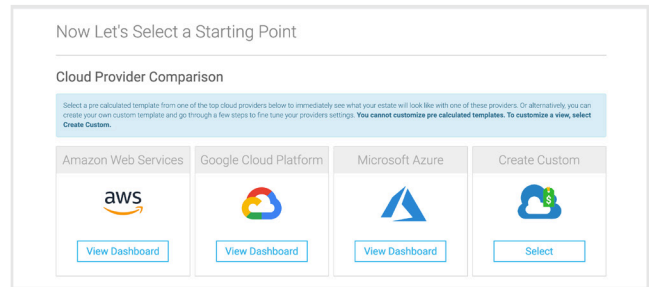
Now Let's Select a Starting Point

Cloud Provider Comparison

Select a pre calculated template from one of the top cloud providers below to immediately see what your estate will look like with one of these providers. Or alternatively, you can create your own custom template and go through a few steps to fine tune your providers settings. **You cannot customize pre calculated templates. To customize a view, select Create Custom.**

| Amazon Web Services | Google Cloud Platform | Microsoft Azure | Create Custom |
|---|---|---|---|
| aws | | | |
| View Dashboard | View Dashboard | View Dashboard | Select |